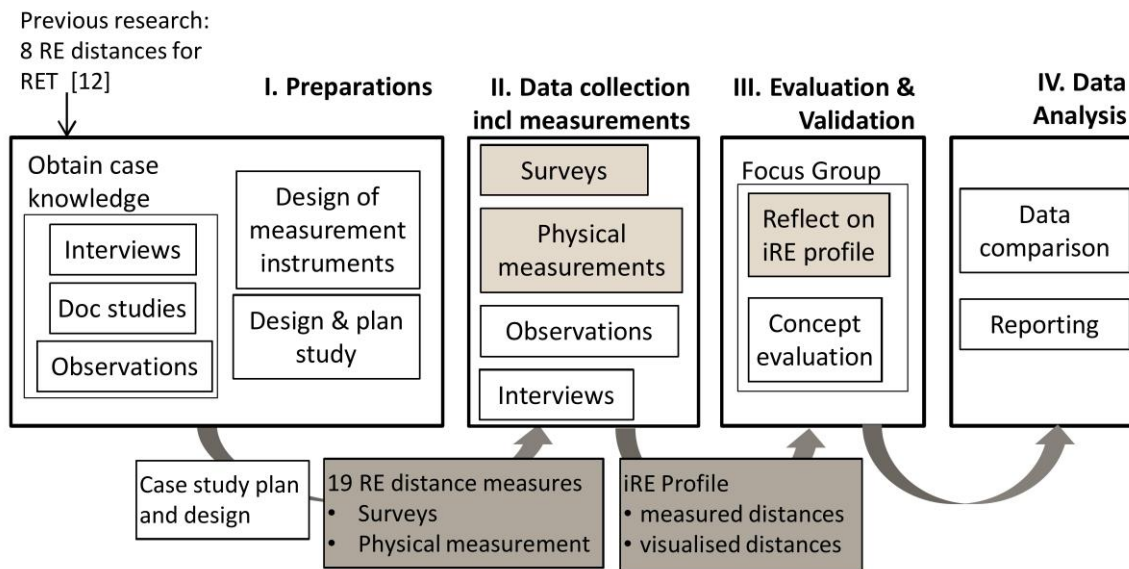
Previous research: 8 RE distances for RET [12]

I. Preparations

Obtain case knowledge

Interviews

Doc studies

Observations

Design of measurement instruments

Design & plan study

II. Data collection incl measurements

Surveys

Physical measurements

Observations

Interviews

III. Evaluation & Validation

Focus Group

Reflect on iRE profile

Concept evaluation

IV. Data Analysis

Data comparison

Reporting

Case study plan and design

19 RE distance measures
• Surveys
• Physical measurement

iRE Profile
• measured distances
• visualised distances